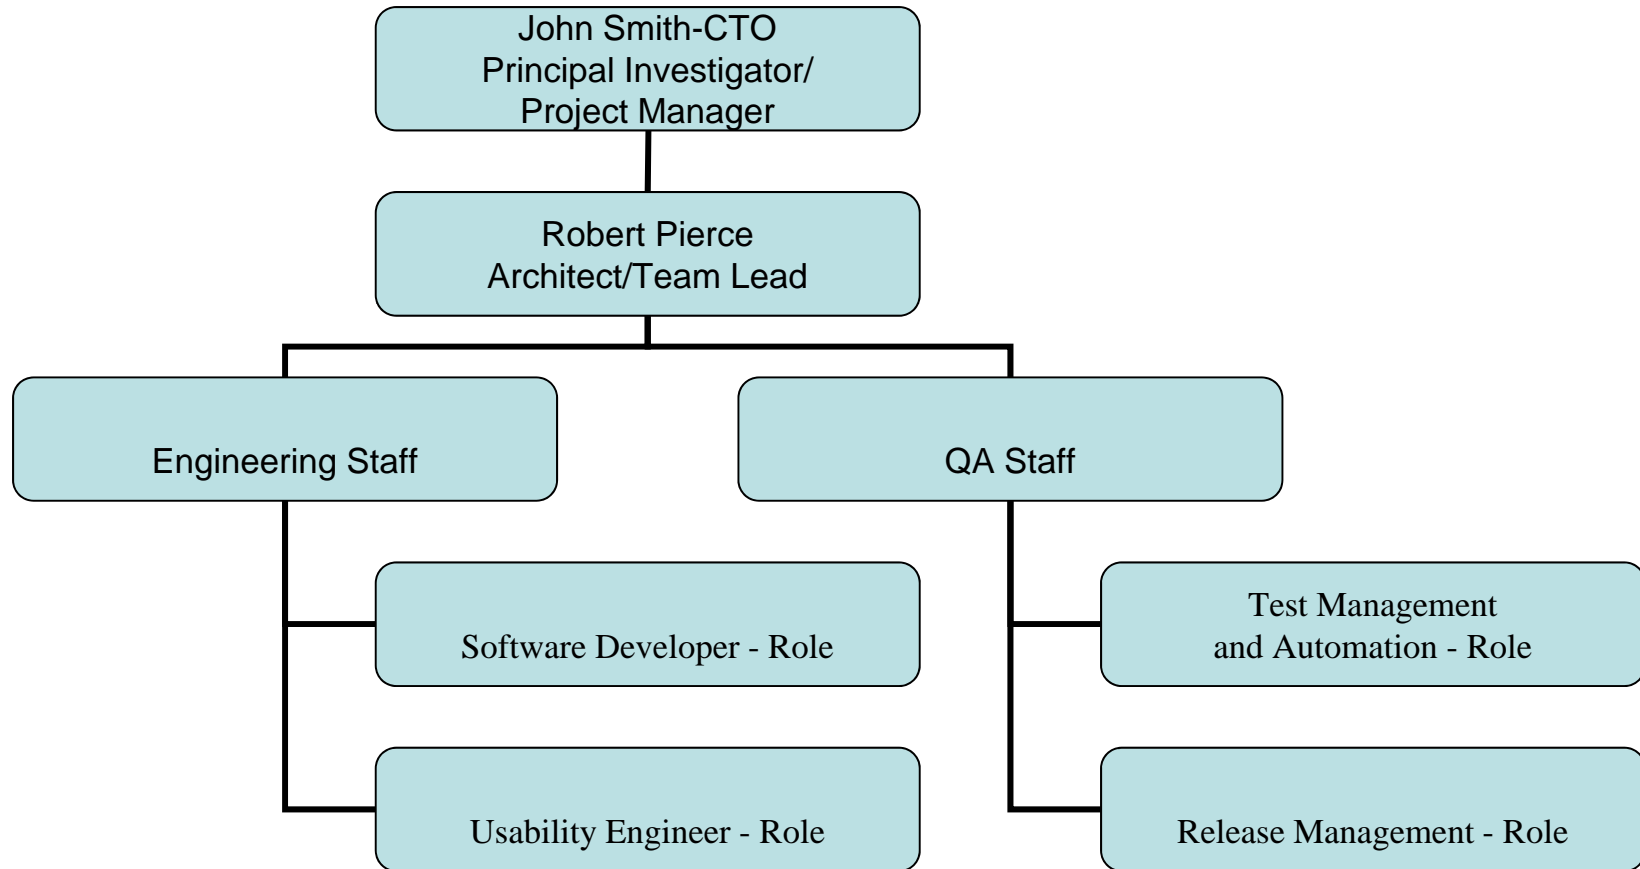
John Smith-CTO
Principal Investigator/
Project Manager

Robert Pierce
Architect/Team Lead

Engineering Staff

QA Staff

Software Developer - Role

Usability Engineer - Role

Test Management
and Automation - Role

Release Management - Role